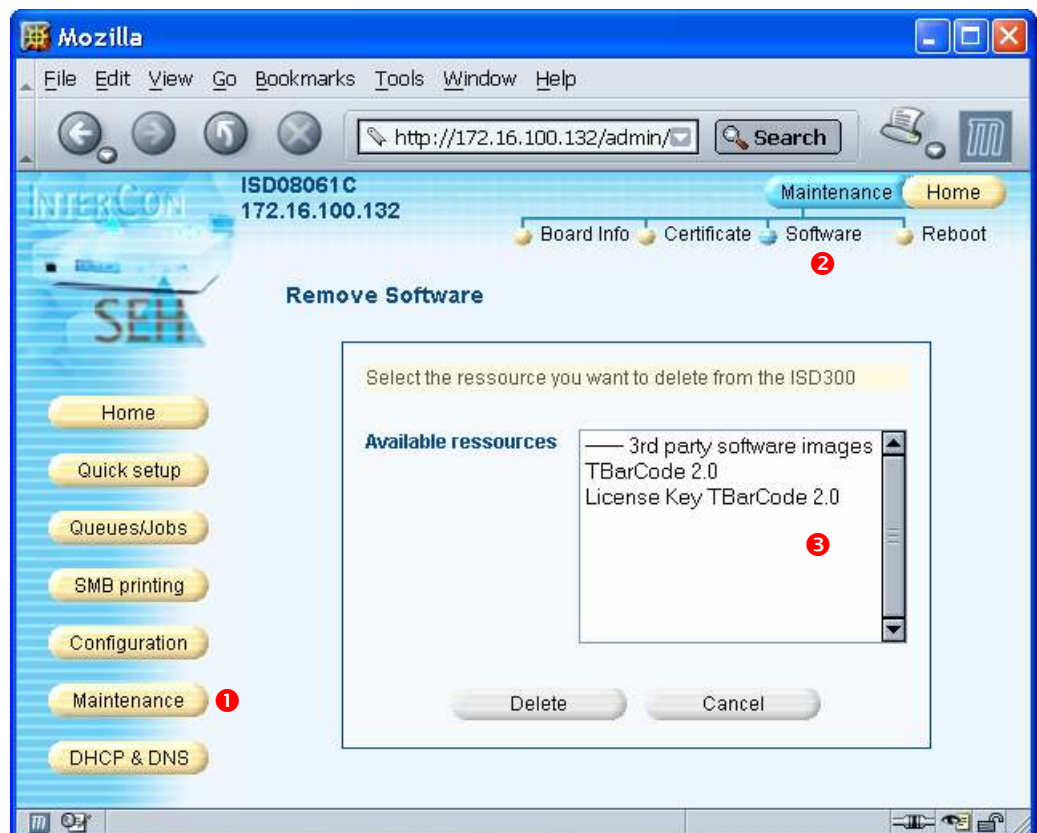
Mozilla

File Edit View Go Bookmarks Tools Window Help

http://172.16.100.132/admin/

Search

INTERCON

SEH

ISD08061C
172.16.100.132

Maintenance Home

Board Info Certificate Software Reboot

2

Remove Software

Home

Quick setup

Queues/Jobs

SMB printing

Configuration

Maintenance 1

DHCP & DNS

Select the ressource you want to delete from the ISD300

Available ressources

—— 3rd party software images
TBarCode 2.0
License Key TBarCode 2.0

3

Delete Cancel